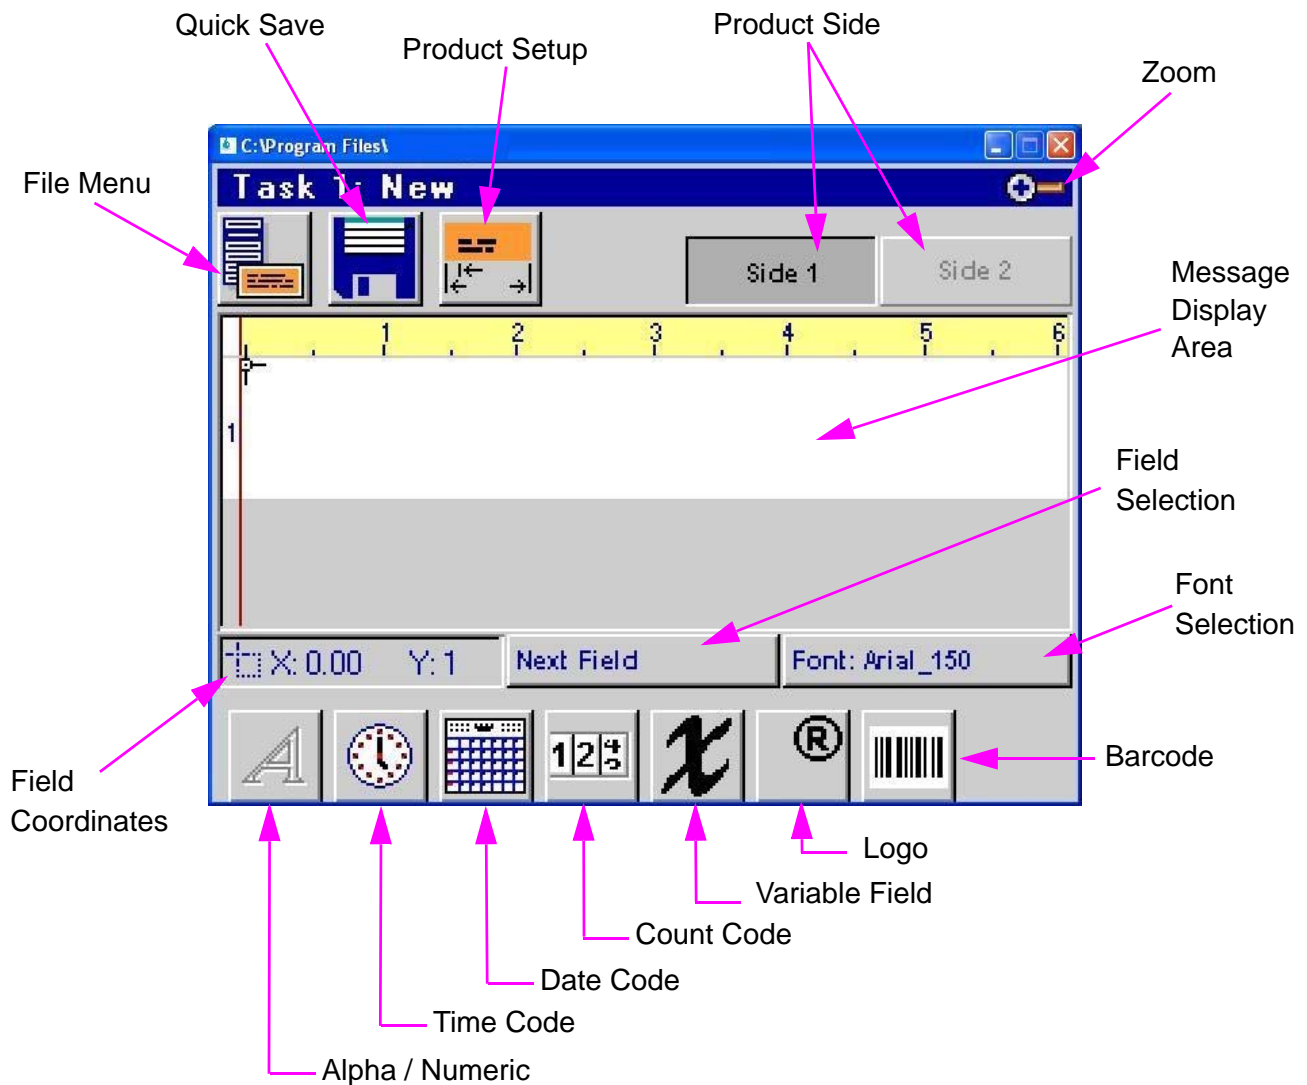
Quick Save

Product Setup

Product Side

Zoom

C:\Program Files\

Task 1: New

File Menu

Side 1

Side 2

Message Display Area

1 2 3 4 5 6

1

Field Selection

Font Selection

X: 0.00 Y: 1

Next Field

Font: Arial_150

Field Coordinates

Barcode

Logo

Variable Field

Count Code

Date Code

Time Code

Alpha / Numeric